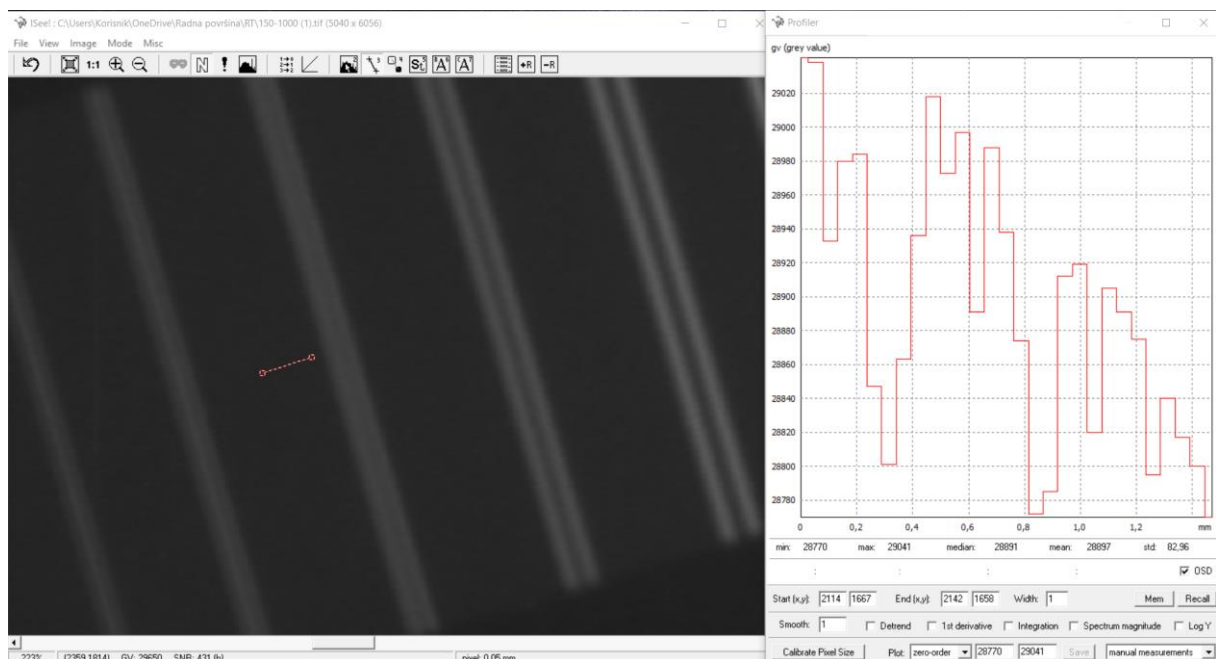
ISee! : C:\Users\Korisnik\OneDrive\Radna površina\RT\150-1000 (1).tif (5040 x 6056)

File View Image Mode Misc

1:1

2233 (2359,1814) GV: 29650 SNR: 431 (b) pixel: 0,05 mm

Profiler

gv (grey value)

29020
29000
28980
28960
28940
28920
28900
28880
28860
28840
28820
28800
28780

0 0,2 0,4 0,6 0,8 1,0 1,2 mm

min: 28770 max: 29041 median: 28891 mean: 28897 std: 82,96

OSD

Start (x,y): 2114 1667 End (x,y): 2142 1658 Width: 1 Mem Recall

Smooth: 1 Detrend 1st derivative Integration Spectrum magnitude Log Y

Calibrate Pixel Size Plot: zero-order 28770 29041 Save manual measurements